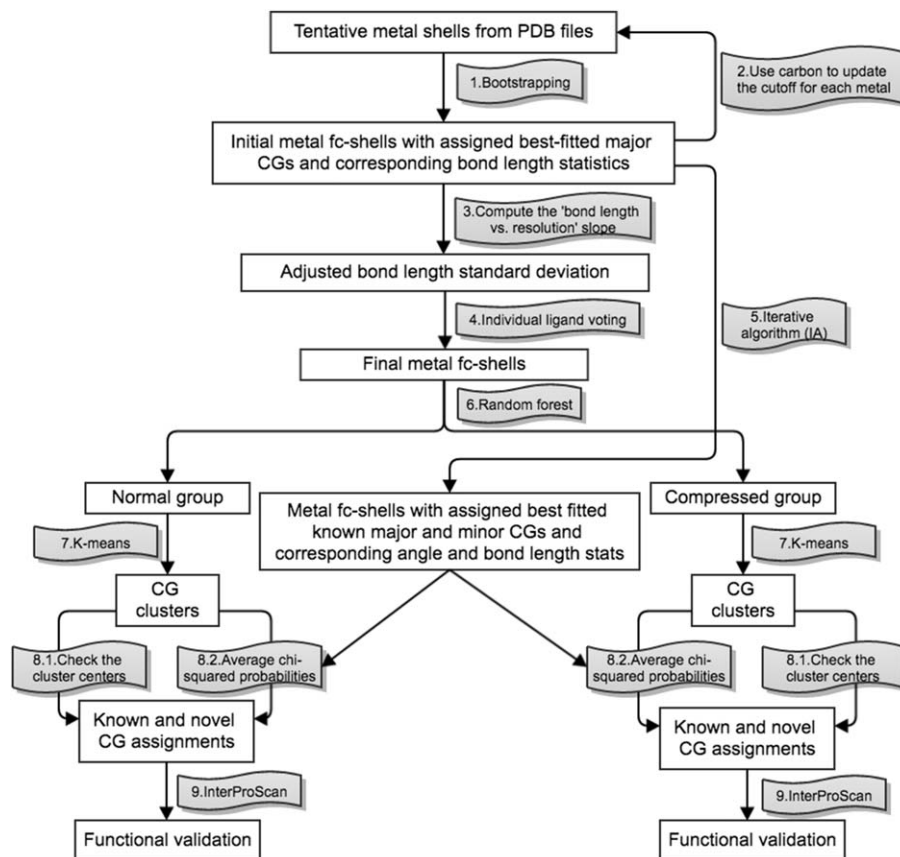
Tentative metal shells from PDB files

1.Bootstrapping

2.Use carbon to update the cutoff for each metal

Initial metal fc-shells with assigned best-fitted major CGs and corresponding bond length statistics

3.Compute the 'bond length vs. resolution' slope

Adjusted bond length standard deviation

4.Individual ligand voting

5.Iterative algorithm (IA)

Final metal fc-shells

6.Random forest

Normal group

Metal fc-shells with assigned best fitted known major and minor CGs and corresponding angle and bond length stats

Compressed group

7.K-means

7.K-means

CG clusters

CG clusters

8.1.Check the cluster centers

8.2.Average chi-squared probabilities

8.2.Average chi-squared probabilities

8.1.Check the cluster centers

Known and novel CG assignments

Known and novel CG assignments

9.InterProScan

9.InterProScan

Functional validation

Functional validation